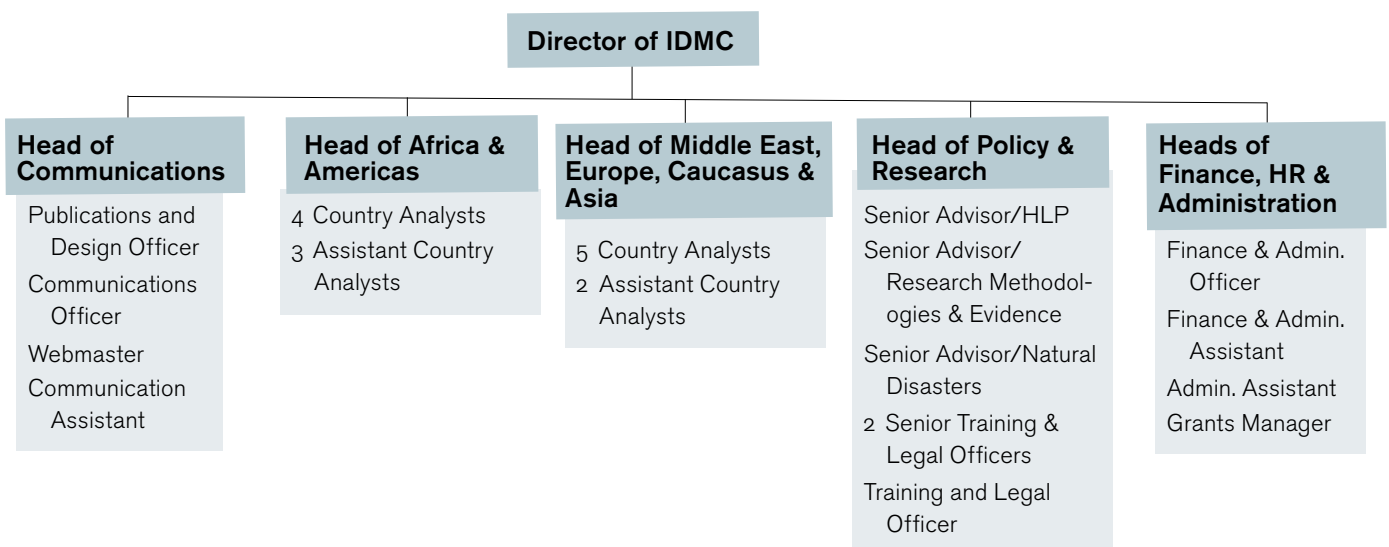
Director of IDMC

Head of Communications

Publications and Design Officer
Communications Officer
Webmaster
Communication Assistant

Head of Africa & Americas

4 Country Analysts
3 Assistant Country Analysts

Head of Middle East, Europe, Caucasus & Asia

5 Country Analysts
2 Assistant Country Analysts

Head of Policy & Research

Senior Advisor/HLP
Senior Advisor/Research Methodologies & Evidence
Senior Advisor/Natural Disasters
2 Senior Training & Legal Officers
Training and Legal Officer

Heads of Finance, HR & Administration

Finance & Admin. Officer
Finance & Admin. Assistant
Admin. Assistant
Grants Manager